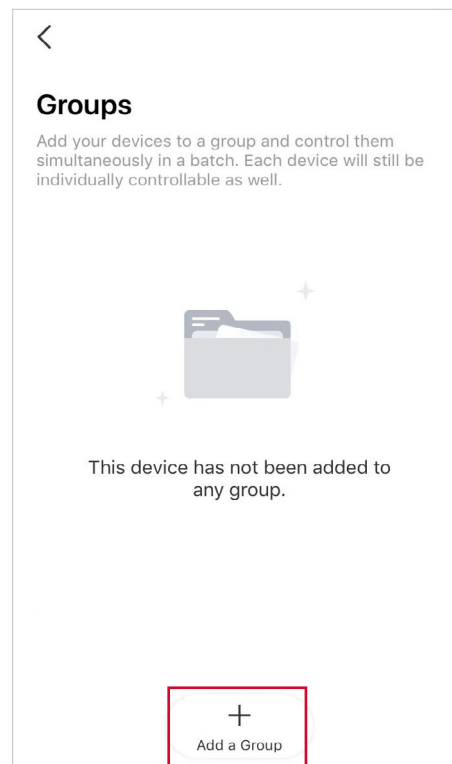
<

Groups

Add your devices to a group and control them simultaneously in a batch. Each device will still be individually controllable as well.

This device has not been added to any group.

+
Add a Group